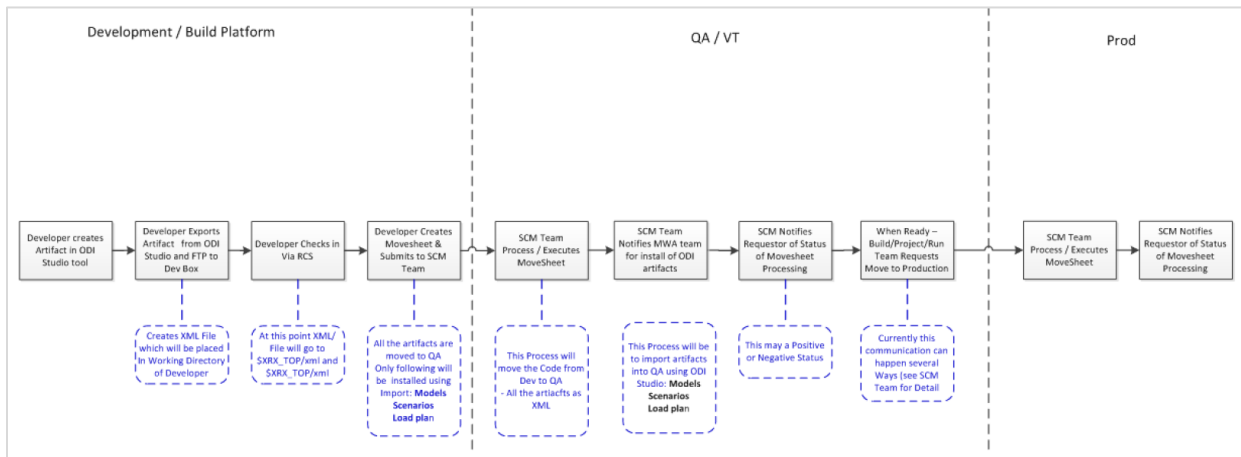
Development / Build Platform

QA / VT

Prod

Developer creates Artifact in ODI Studio tool

Developer Exports Artifact from ODI Studio and FTP to Dev Box

Developer Checks in Via RCS

Developer Creates Movesheet & Submits to SCM Team

SCM Team Process / Executes MoveSheet

SCM Team Notifies MWA team for install of ODI artifacts

SCM Notifies Requestor of Status of Movesheet Processing

When Ready – Build/Project/Run Team Requests Move to Production

SCM Team Process / Executes MoveSheet

SCM Notifies Requestor of Status of Movesheet Processing

Creates XML File which will be placed In Working Directory of Developer

At this point XML/ File will go to $XRX_TOP/xml and $XRX_TOP/xml

All the artifacts are moved to QA Only following will be installed using Import: **Models** **Scenarios** **Load pla**n

This Process will move the Code from Dev to QA - All the artiacfts as XML

This Process will be to import artifacts into QA using ODI Studio: **Models** **Scenarios** **Load pla**n

This may a Positive or Negative Status

Currently this communication can happen several Ways (see SCM Team for Detail